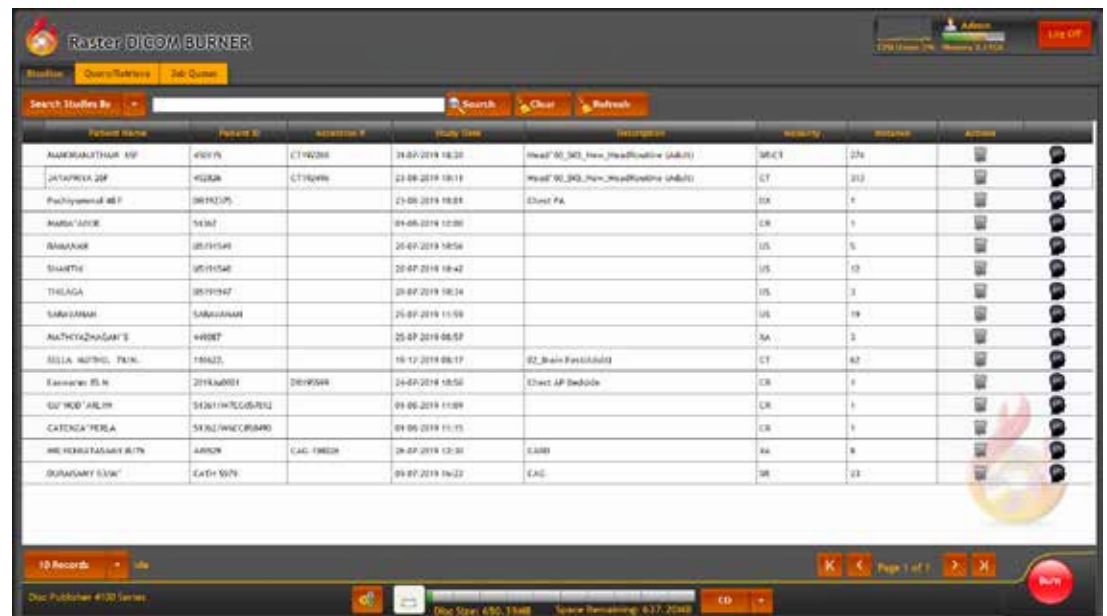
Raster DICOM BURNER

Admin

CPU Usage: 2% Memory: 8.3 PGA

Log Off

Studies | Query/Retrieve | Job Queue

Search Studies By | Search | Clear | Refresh

| Patient Name | Patient ID | Accession # | Study Date | Description | Modality | Instances | Actions |
|---|---|---|---|---|---|---|---|
| MANORANJITHAM 45F | 450176 | CT192265 | 31-07-2019 18:20 | Head^00_SKS_New_HeadRoutine (Adult) | SR/CT | 276 | |
| JAYAPRIYA 28F | 452826 | CT192496 | 23-08-2019 18:13 | Head^00_SKS_New_HeadRoutine (Adult) | CT | 313 | |
| Pachiyammal 48 F | 08192375 | | 23-08-2019 18:01 | Chest PA | DX | 1 | |
| MARIA^ARUK | 54362 | | 09-08-2019 12:00 | | CR | 1 | |
| RAMAIAH | 05191549 | | 20-07-2019 18:56 | | US | 5 | |
| SHANTHI | 05191548 | | 20-07-2019 18:42 | | US | 12 | |
| THILAGA | 05191547 | | 20-07-2019 18:24 | | US | 3 | |
| SARAVANAN | SARAVANAN | | 25-07-2019 11:59 | | US | 19 | |
| MATHIYAZHAGAN^S | 449087 | | 25-07-2019 08:57 | | XA | 3 | |
| SELLA MUTHU. 76/M. | 190623. | | 19-12-2019 08:17 | 02_Brain Fast(Adult) | CT | 62 | |
| Easwaran 85 M | 2019Jul0001 | DX190589 | 24-07-2019 18:56 | Chest AP Bedside | CR | 1 | |
| GU^HOB^ARLIM | 54361 | | 09-08-2019 11:09 | | CR | 1 | |
| CATENZA^PERLA | 54362 | | 09-08-2019 11:15 | | CR | 1 | |
| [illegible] | A49929 | CAG-190026 | 26-07-2019 12:30 | CARD | XA | 8 | |
| DURAISAMY 53/M^ | CATH 5979 | | 09-07-2019 16:22 | CAG. | SR | 23 | |

10 Records

Page 1 of 1

Burn

Disc Publisher 4100 Series

Disc Size: 690.35MB Space Remaining: 637.20MB

CD